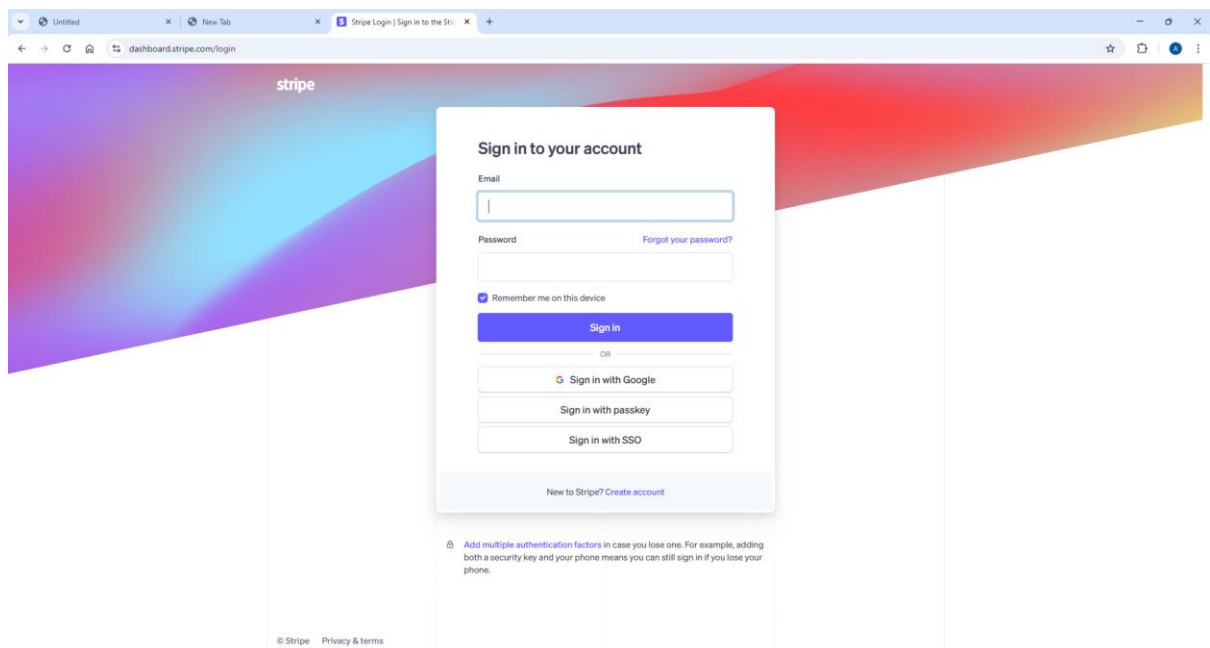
Untitled
New Tab
Stripe Login | Sign in to the Str
dashboard.stripe.com/login
A

stripe

Sign in to your account

Email

Password
Forgot your password?

Remember me on this device

Sign in

OR

Sign in with Google

Sign in with passkey

Sign in with SSO

New to Stripe? Create account

Add multiple authentication factors in case you lose one. For example, adding both a security key and your phone means you can still sign in if you lose your phone.

© Stripe Privacy & terms